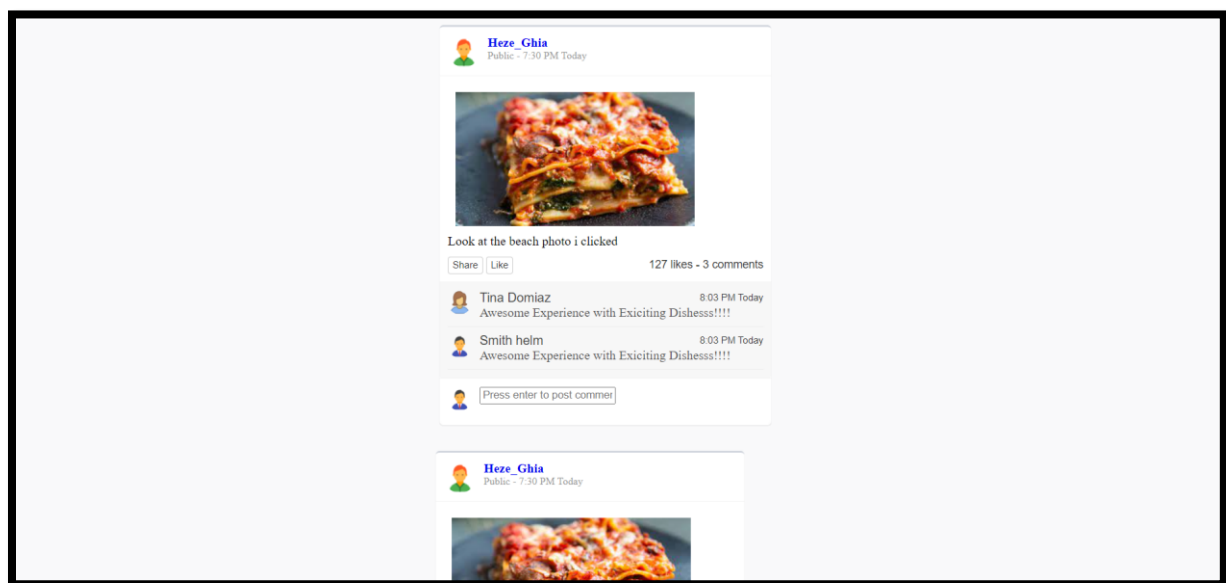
Heze_Ghia
Public - 7:30 PM Today

Look at the beach photo i clicked

Share Like

127 likes - 3 comments

Tina Domiaz 8:03 PM Today
Awesome Experience with Exiciting Dishesss!!!!

Smith helm 8:03 PM Today
Awesome Experience with Exiciting Dishesss!!!!

Press enter to post commer

Heze_Ghia
Public - 7:30 PM Today